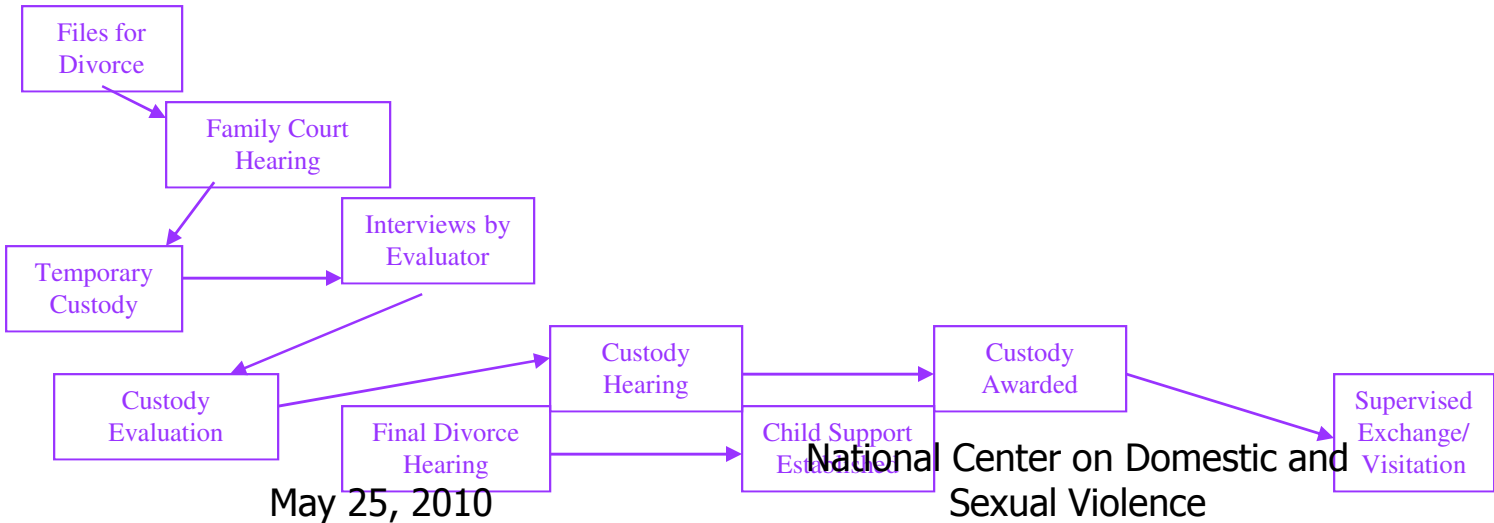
Files for Divorce

Family Court Hearing

Temporary Custody

Interviews by Evaluator

Custody Evaluation

Custody Hearing

Final Divorce Hearing

Custody Awarded

Child Support Established

Supervised Exchange/ Visitation

May 25, 2010

National Center on Domestic and Sexual Violence